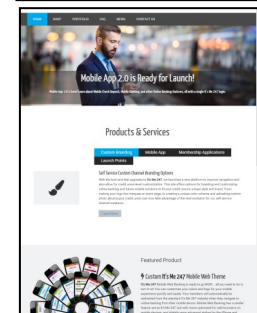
HOME SHOP PORTFOLIO FAQ MEDIA CONTACT US

Mobile App 2.0 is Ready for Launch!

Products & Services

Custom Branding Mobile App Membership Applications

Launch Promo

Self Service Custom Branding Options

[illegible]

Featured Product

Custom It's Me 247 Mobile Web Theme

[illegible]